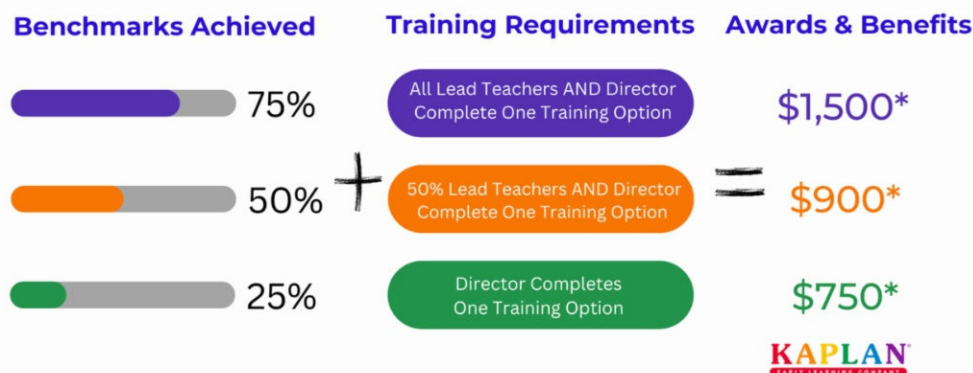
Benchmarks Achieved

75%

50%

25%

Training Requirements

All Lead Teachers AND Director Complete One Training Option

50% Lead Teachers AND Director Complete One Training Option

Director Completes One Training Option

Awards & Benefits

$1,500*

$900*

$750*

KAPLAN
EARLY LEARNING COMPANY